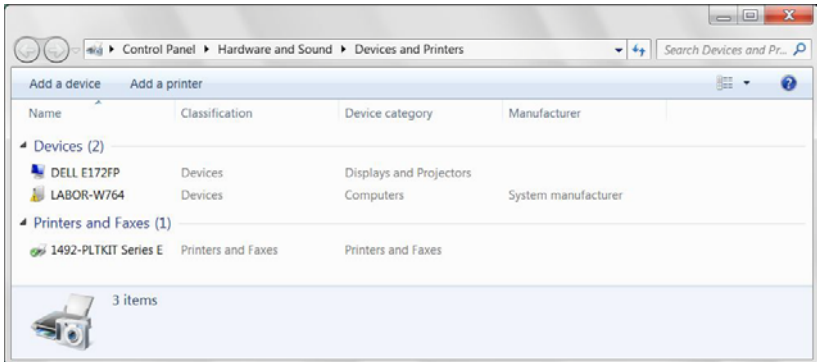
Control Panel ▸ Hardware and Sound ▸ Devices and Printers

Search Devices and Pr...

Add a device  Add a printer

| Name | Classification | Device category | Manufacturer |
|---|---|---|---|
| Devices (2) | | | |
| DELL E172FP | Devices | Displays and Projectors | |
| LABOR-W764 | Devices | Computers | System manufacturer |
| Printers and Faxes (1) | | | |
| 1492-PLTKIT Series E | Printers and Faxes | Printers and Faxes | |

3 items